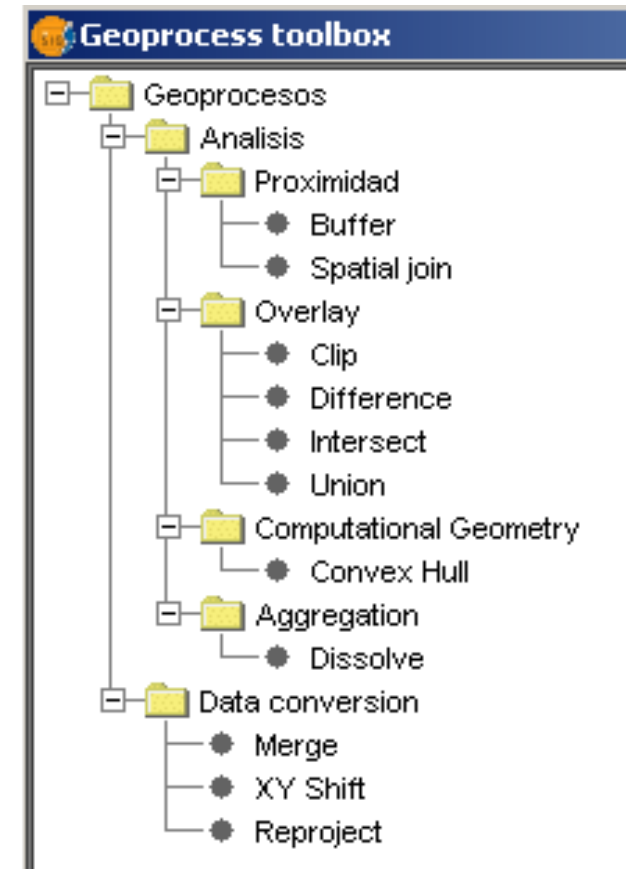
Geoprocess toolbox

Geoprocesos
Analisis
Proximidad
Buffer
Spatial join
Overlay
Clip
Difference
Intersect
Union
Computational Geometry
Convex Hull
Aggregation
Dissolve
Data conversion
Merge
XY Shift
Reproject